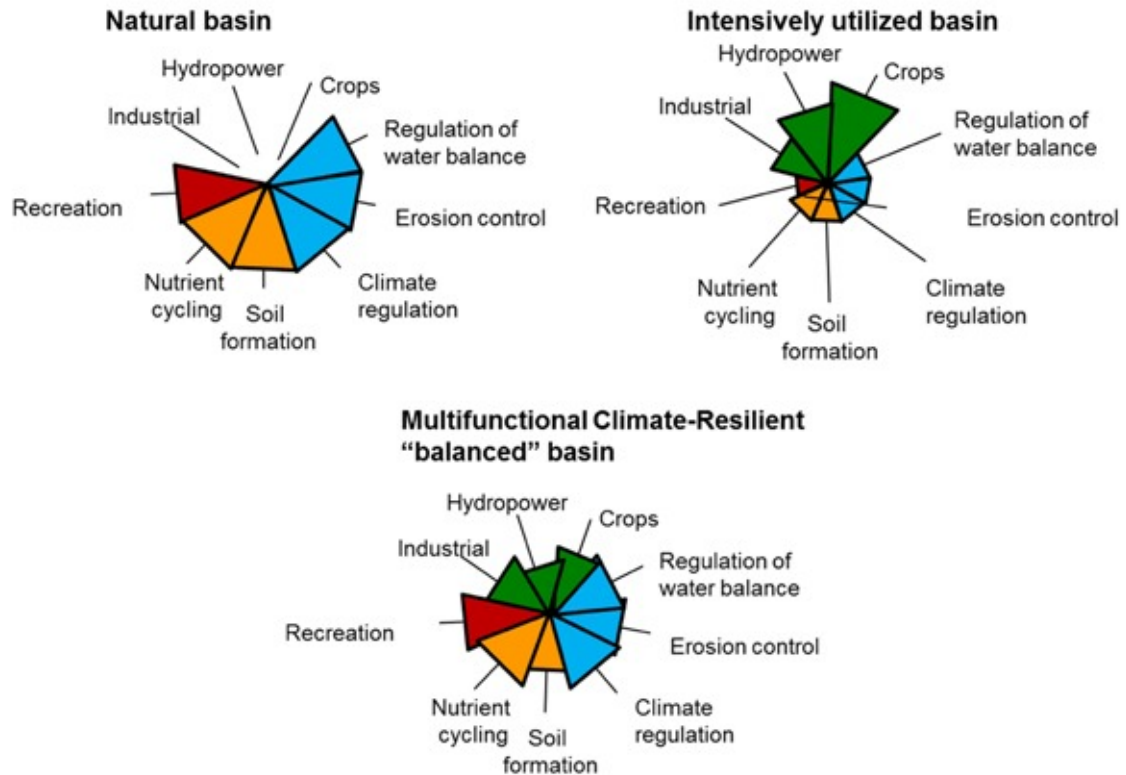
Natural basin

Hydropower
Crops
Industrial
Regulation of water balance
Recreation
Erosion control
Nutrient cycling
Soil formation
Climate regulation

Intensively utilized basin

Hydropower
Crops
Industrial
Regulation of water balance
Recreation
Erosion control
Nutrient cycling
Soil formation
Climate regulation

Multifunctional Climate-Resilient "balanced" basin

Hydropower
Crops
Industrial
Regulation of water balance
Recreation
Erosion control
Nutrient cycling
Soil formation
Climate regulation